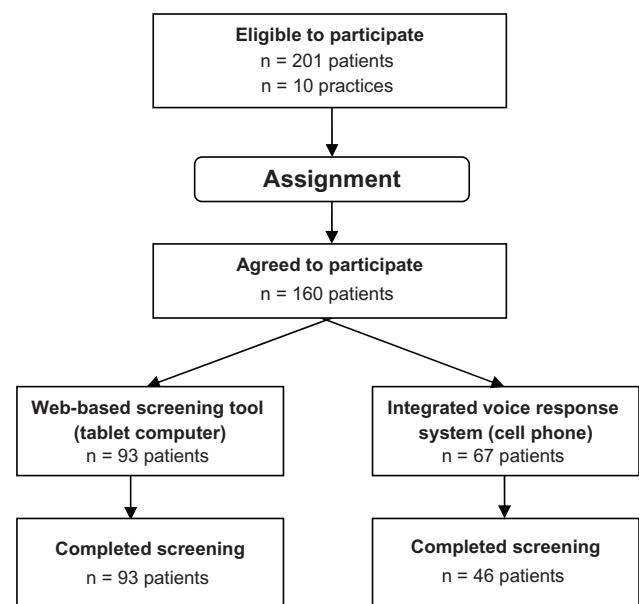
Eligible to participate
n = 201 patients
n = 10 practices

Assignment

Agreed to participate
n = 160 patients

Web-based screening tool (tablet computer)
n = 93 patients

Completed screening
n = 93 patients

Integrated voice response system (cell phone)
n = 67 patients

Completed screening
n = 46 patients